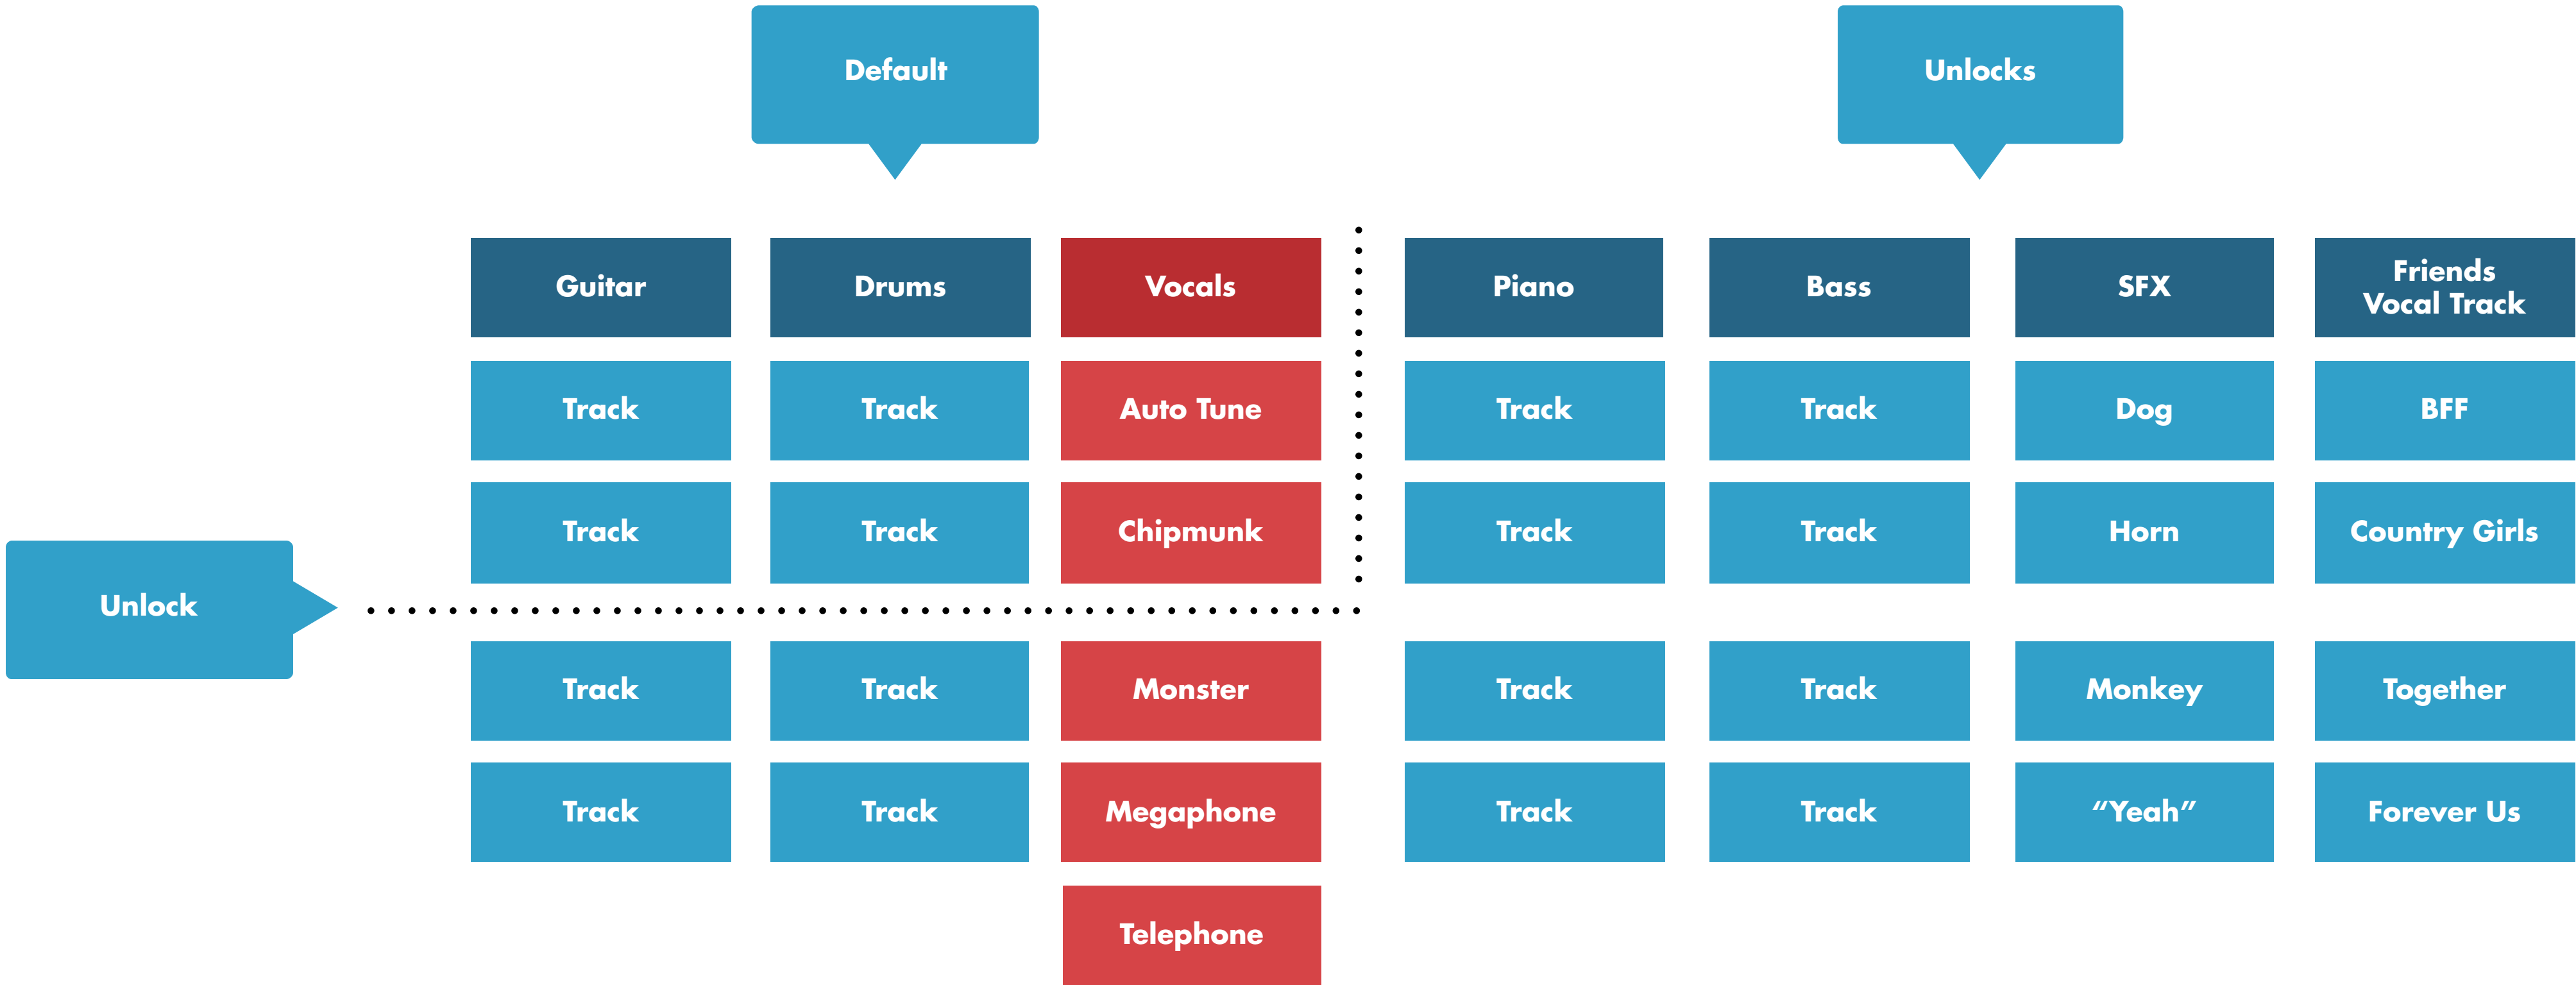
Default

Unlocks

Unlock

| Guitar | Drums | Vocals | Piano | Bass | SFX | Friends Vocal Track |
|---|---|---|---|---|---|---|
| Track | Track | Auto Tune | Track | Track | Dog | BFF |
| Track | Track | Chipmunk | Track | Track | Horn | Country Girls |
| Track | Track | Monster | Track | Track | Monkey | Together |
| Track | Track | Megaphone | Track | Track | “Yeah” | Forever Us |
| | | Telephone | | | | |